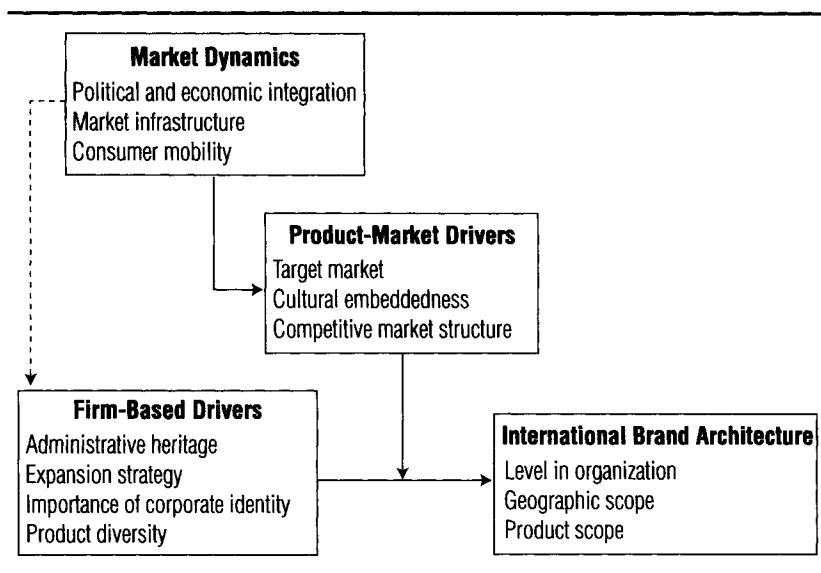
Market Dynamics
Political and economic integration
Market infrastructure
Consumer mobility

Product-Market Drivers
Target market
Cultural embeddedness
Competitive market structure

Firm-Based Drivers
Administrative heritage
Expansion strategy
Importance of corporate identity
Product diversity

International Brand Architecture
Level in organization
Geographic scope
Product scope